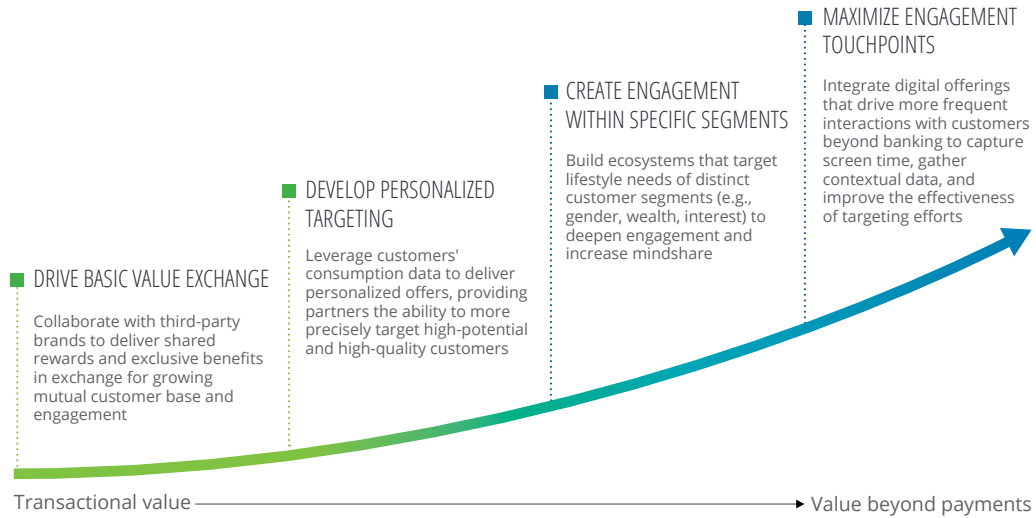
MAXIMIZE ENGAGEMENT TOUCHPOINTS

Integrate digital offerings that drive more frequent interactions with customers beyond banking to capture screen time, gather contextual data, and improve the effectiveness of targeting efforts

CREATE ENGAGEMENT WITHIN SPECIFIC SEGMENTS

Build ecosystems that target lifestyle needs of distinct customer segments (e.g., gender, wealth, interest) to deepen engagement and increase mindshare

DEVELOP PERSONALIZED TARGETING

Leverage customers' consumption data to deliver personalized offers, providing partners the ability to more precisely target high-potential and high-quality customers

DRIVE BASIC VALUE EXCHANGE

Collaborate with third-party brands to deliver shared rewards and exclusive benefits in exchange for growing mutual customer base and engagement

Transactional value

Value beyond payments